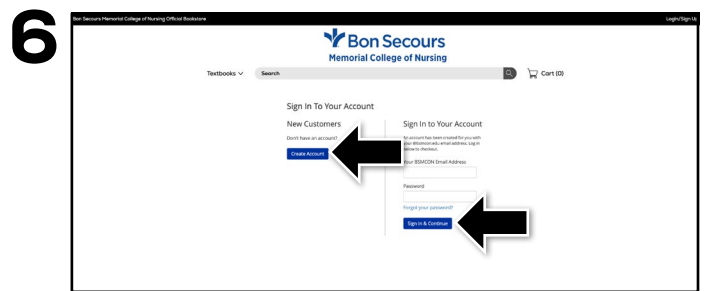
6

Bon Secours Memorial College of Nursing Official Bookstore

Login/Sign Up

Bon Secours
Memorial College of Nursing

Textbooks

Search

Cart (0)

Sign In To Your Account

New Customers

Don't have an account?

Create Account

Sign In to Your Account

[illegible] account has been created for you with your @bsmcon.edu email address. Log in below to checkout.

Your BSMCON Email Address

Password

Forgot your password?

Sign In & Continue